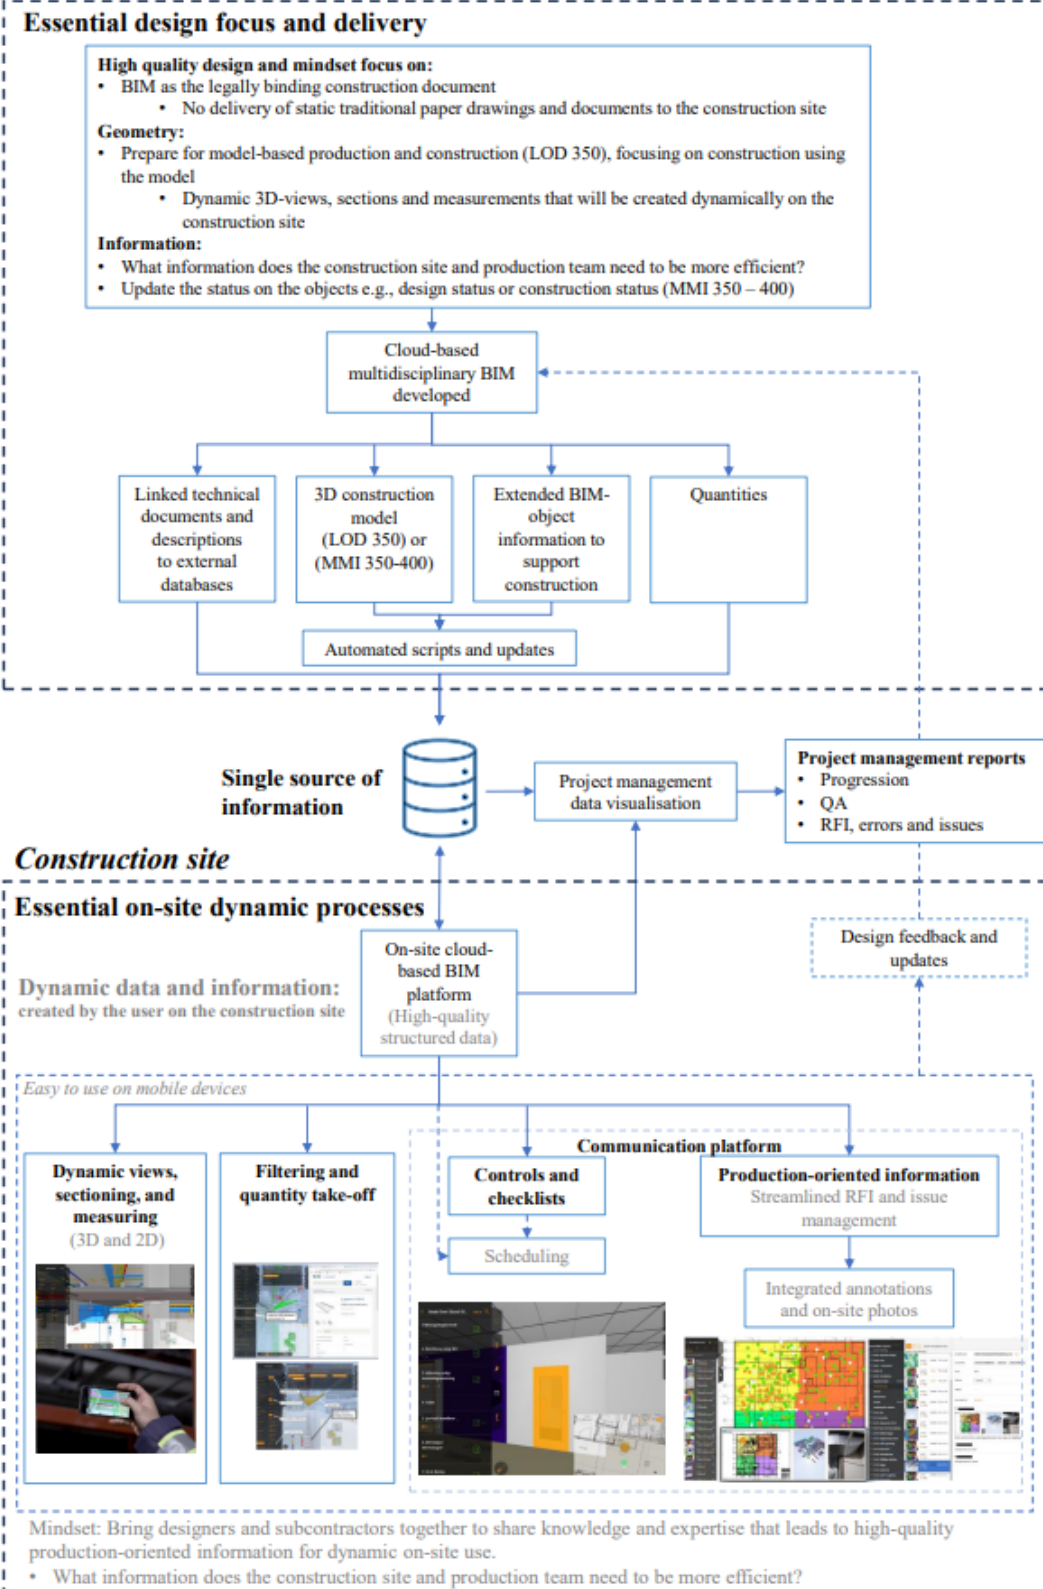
Essential design focus and delivery

High quality design and mindset focus on:
• BIM as the legally binding construction document
• No delivery of static traditional paper drawings and documents to the construction site
Geometry:
• Prepare for model-based production and construction (LOD 350), focusing on construction using the model
• Dynamic 3D-views, sections and measurements that will be created dynamically on the construction site
Information:
• What information does the construction site and production team need to be more efficient?
• Update the status on the objects e.g., design status or construction status (MMI 350 – 400)

Cloud-based multidisciplinary BIM developed

Linked technical documents and descriptions to external databases

3D construction model (LOD 350) or (MMI 350-400)

Extended BIM-object information to support construction

Quantities

Automated scripts and updates

Single source of information

Project management data visualisation

Project management reports
• Progression
• QA
• RFI, errors and issues

Construction site

Essential on-site dynamic processes

Dynamic data and information:
created by the user on the construction site

On-site cloud-based BIM platform (High-quality structured data)

Design feedback and updates

Easy to use on mobile devices

Dynamic views, sectioning, and measuring (3D and 2D)

Filtering and quantity take-off

Communication platform

Controls and checklists

Scheduling

Production-oriented information
Streamlined RFI and issue management

Integrated annotations and on-site photos

Mindset: Bring designers and subcontractors together to share knowledge and expertise that leads to high-quality production-oriented information for dynamic on-site use.
• What information does the construction site and production team need to be more efficient?